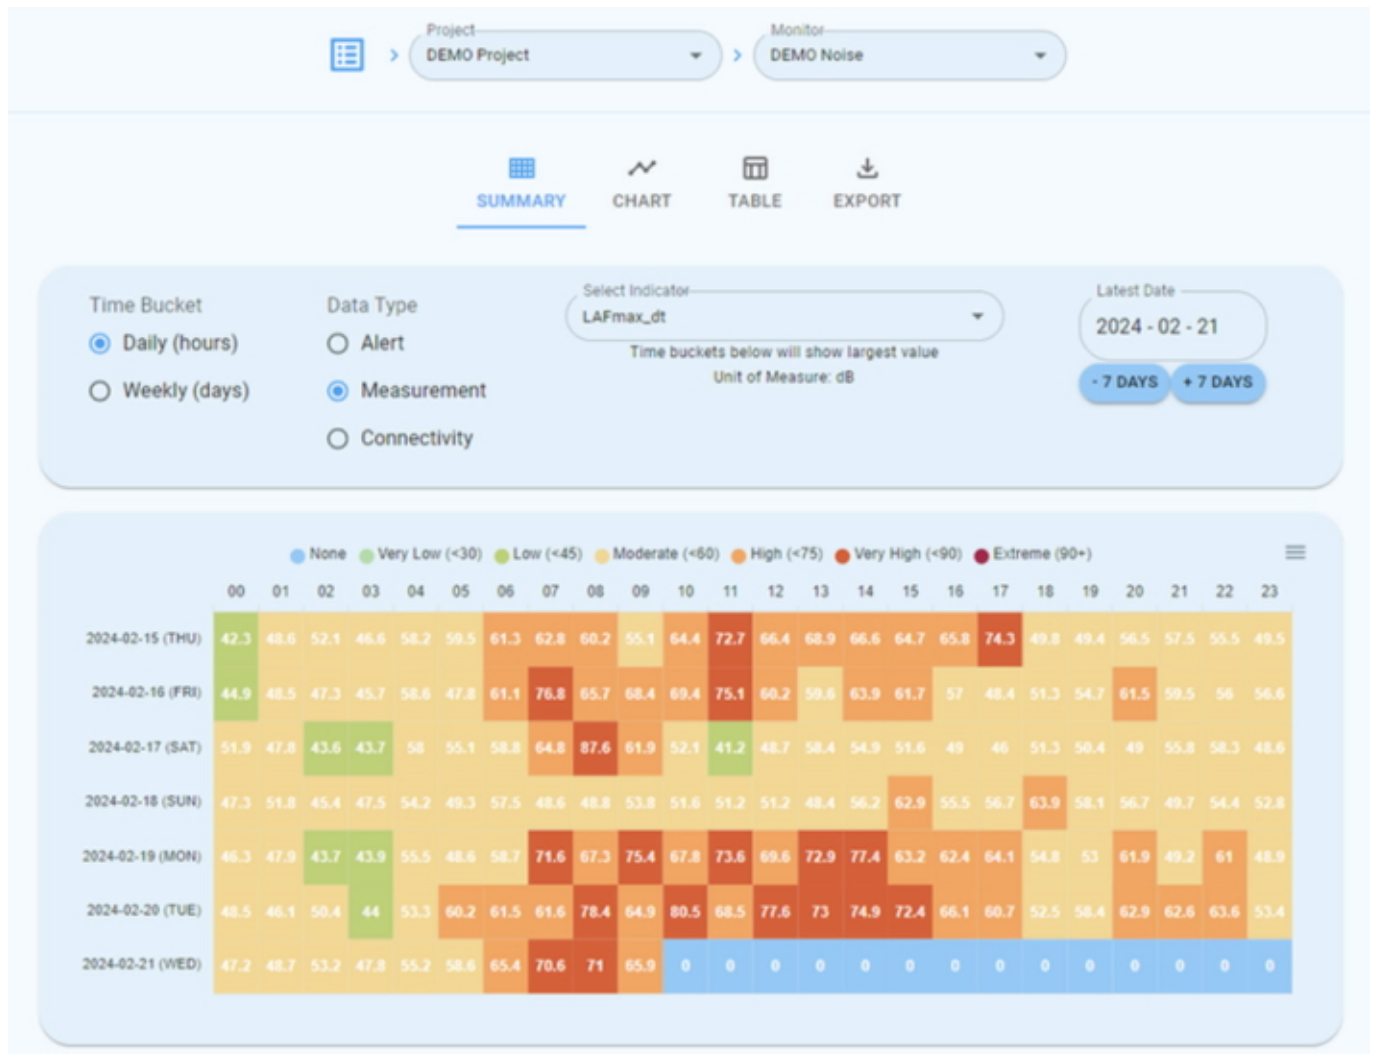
Project
DEMO Project

Monitor
DEMO Noise

SUMMARY CHART TABLE EXPORT

Time Bucket
Daily (hours)
Weekly (days)

Data Type
Alert
Measurement
Connectivity

Select Indicator
LAFmax_dt
Time buckets below will show largest value
Unit of Measure: dB

Latest Date
2024 - 02 - 21
- 7 DAYS + 7 DAYS

None Very Low (<30) Low (<45) Moderate (<60) High (<75) Very High (<90) Extreme (90+)

| | 00 | 01 | 02 | 03 | 04 | 05 | 06 | 07 | 08 | 09 | 10 | 11 | 12 | 13 | 14 | 15 | 16 | 17 | 18 | 19 | 20 | 21 | 22 | 23 |
|---|---|---|---|---|---|---|---|---|---|---|---|---|---|---|---|---|---|---|---|---|---|---|---|---|
| 2024-02-15 (THU) | 42.3 | 48.6 | 52.1 | 46.6 | 58.2 | 59.5 | 61.3 | 62.8 | 60.2 | 55.1 | 64.4 | 72.7 | 66.4 | 68.9 | 66.6 | 64.7 | 65.8 | 74.3 | 49.8 | 49.4 | 56.5 | 57.5 | 55.5 | 49.5 |
| 2024-02-16 (FRI) | 44.9 | 48.5 | 47.3 | 45.7 | 58.6 | 47.8 | 61.1 | 76.8 | 65.7 | 68.4 | 69.4 | 75.1 | 60.2 | 59.6 | 63.9 | 61.7 | 57 | 48.4 | 51.3 | 54.7 | 61.5 | 59.5 | 56 | 56.6 |
| 2024-02-17 (SAT) | 51.9 | 47.8 | 43.6 | 43.7 | 58 | 55.1 | 58.8 | 64.8 | 87.6 | 61.9 | 52.1 | 41.2 | 48.7 | 58.4 | 54.9 | 51.6 | 49 | 46 | 51.3 | 50.4 | 49 | 55.8 | 58.3 | 48.6 |
| 2024-02-18 (SUN) | 47.3 | 51.8 | 45.4 | 47.5 | 54.2 | 49.3 | 57.5 | 48.6 | 48.8 | 53.8 | 51.6 | 51.2 | 51.2 | 48.4 | 56.2 | 62.9 | 55.5 | 56.7 | 63.9 | 58.1 | 56.7 | 49.7 | 54.4 | 52.8 |
| 2024-02-19 (MON) | 46.3 | 47.9 | 43.7 | 43.9 | 55.5 | 48.6 | 58.7 | 71.6 | 67.3 | 75.4 | 67.8 | 73.6 | 69.6 | 72.9 | 77.4 | 63.2 | 62.4 | 64.1 | 54.8 | 53 | 61.9 | 49.2 | 61 | 48.9 |
| 2024-02-20 (TUE) | 48.5 | 46.1 | 50.4 | 44 | 53.3 | 60.2 | 61.5 | 61.6 | 78.4 | 64.9 | 80.5 | 68.5 | 77.6 | 73 | 74.9 | 72.4 | 66.1 | 60.7 | 52.5 | 58.4 | 62.9 | 62.6 | 63.6 | 53.4 |
| 2024-02-21 (WED) | 47.2 | 48.7 | 53.2 | 47.8 | 55.2 | 58.6 | 65.4 | 70.6 | 71 | 65.9 | 0 | 0 | 0 | 0 | 0 | 0 | 0 | 0 | 0 | 0 | 0 | 0 | 0 | 0 |